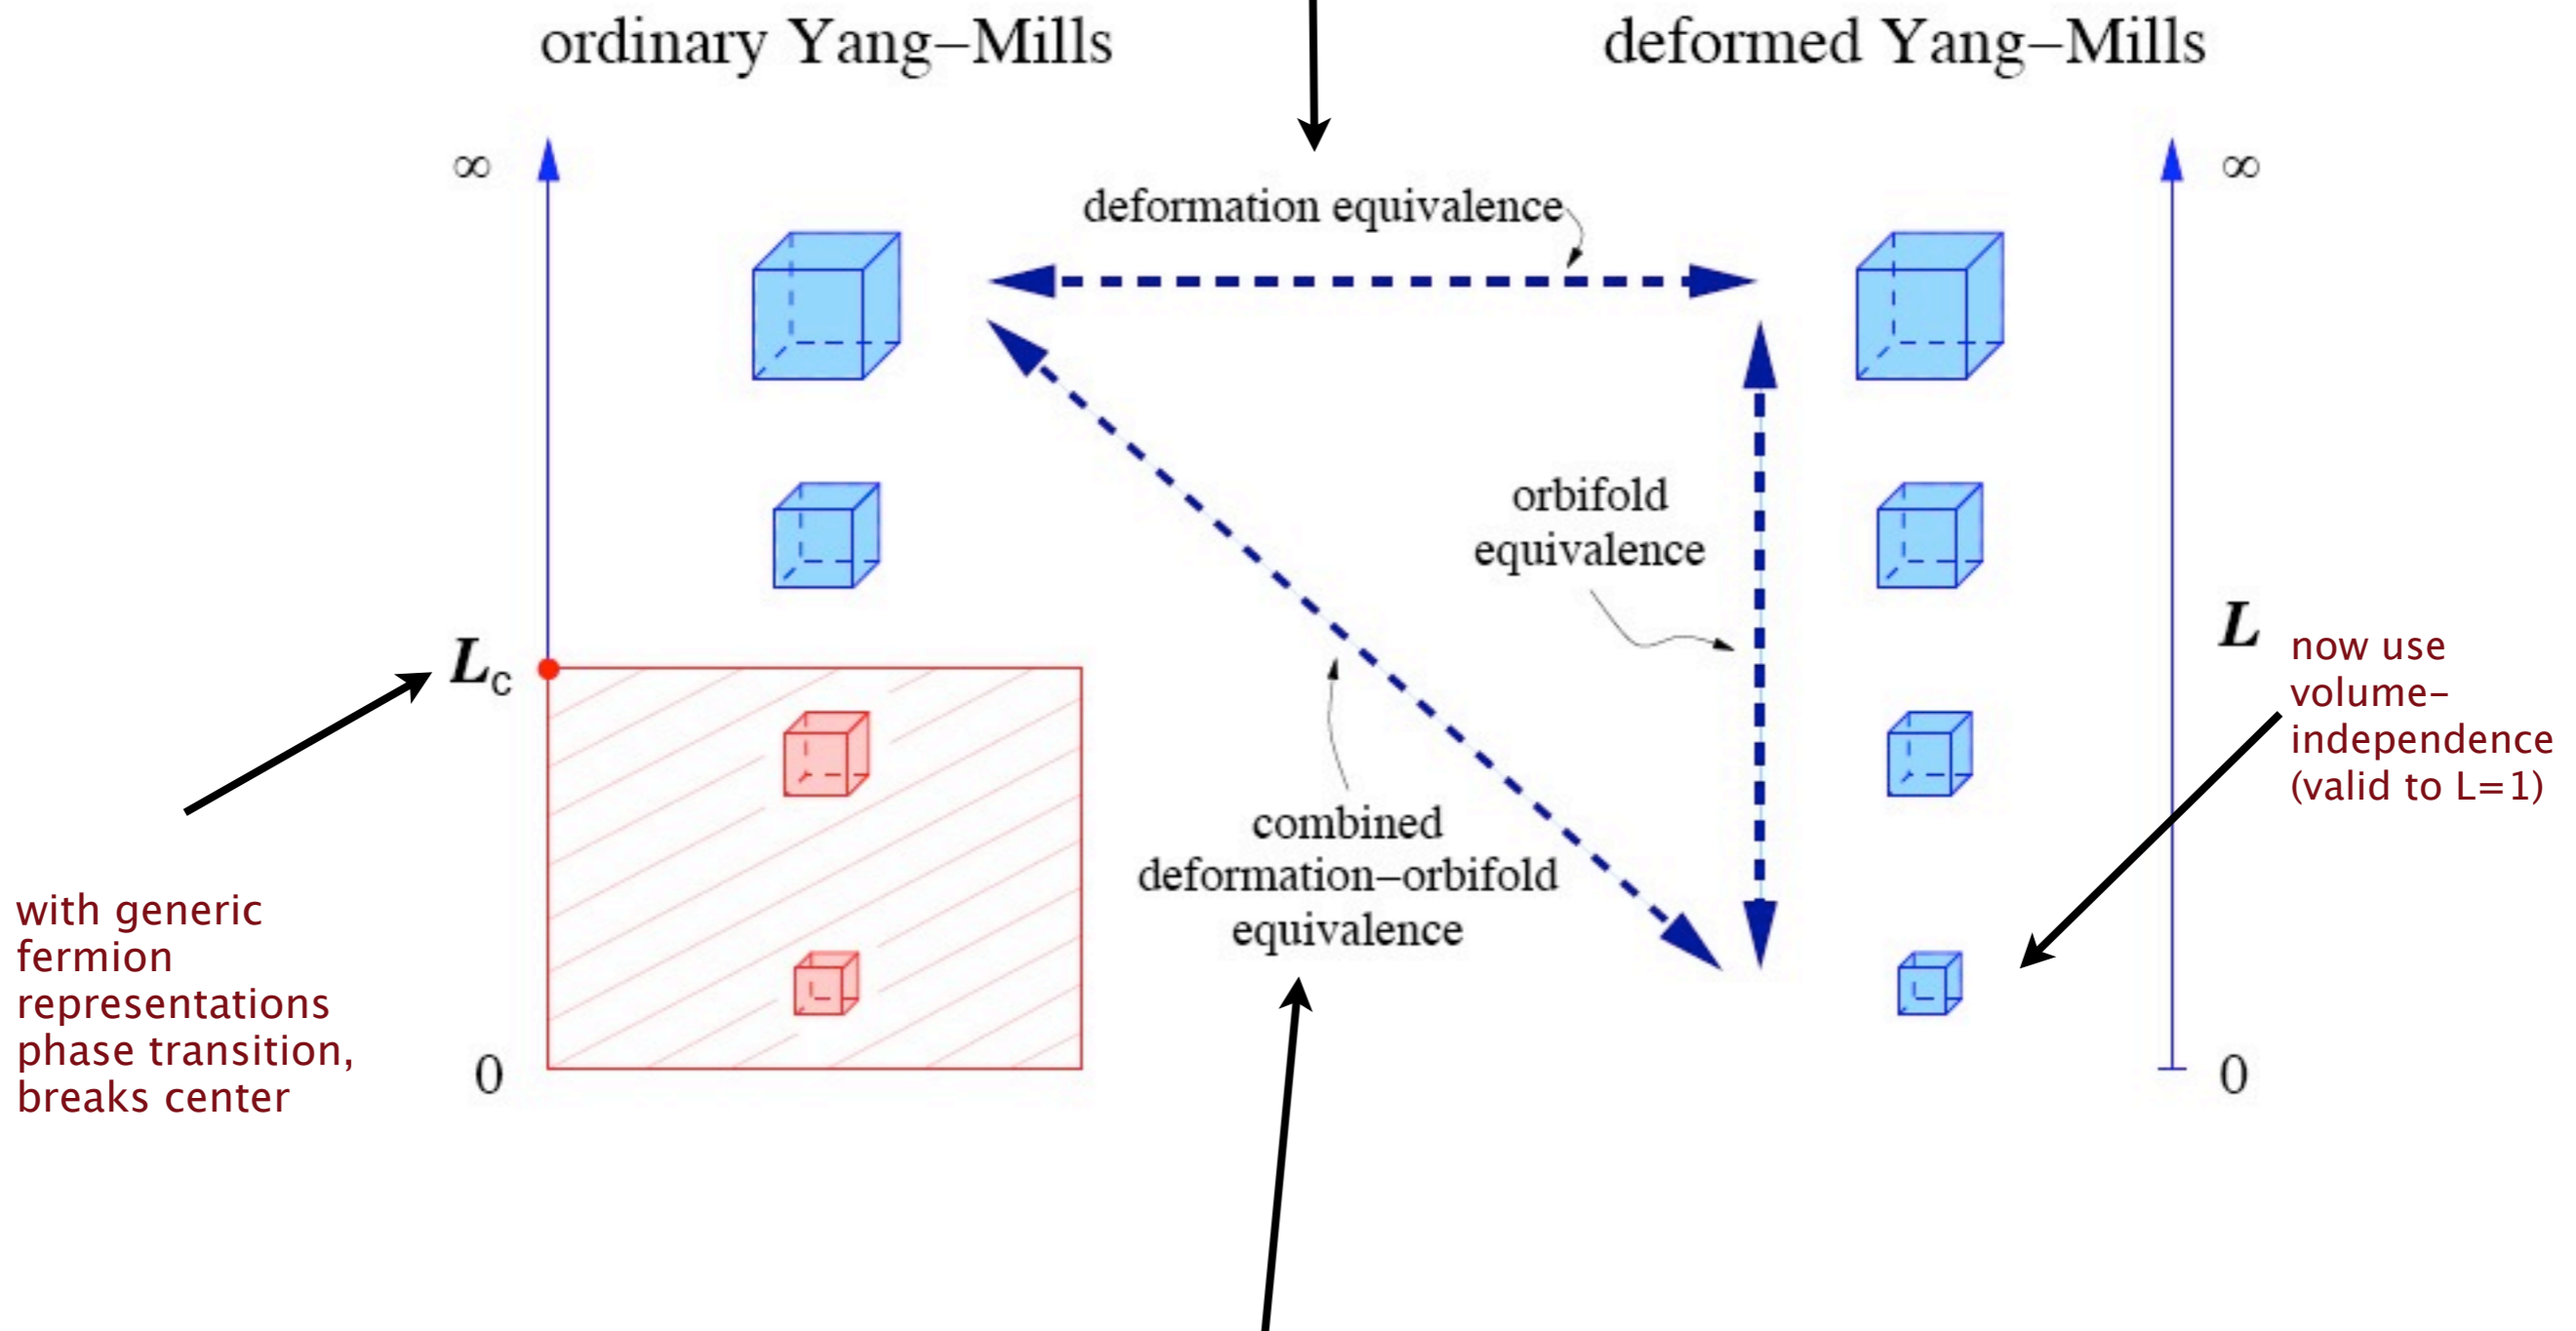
ordinary Yang–Mills

deformed Yang–Mills

$\infty$

$\infty$

deformation equivalence

orbifold equivalence

$L_c$

$L$

now use volume–independence (valid to L=1)

combined deformation–orbifold equivalence

with generic fermion representations phase transition, breaks center

0

0